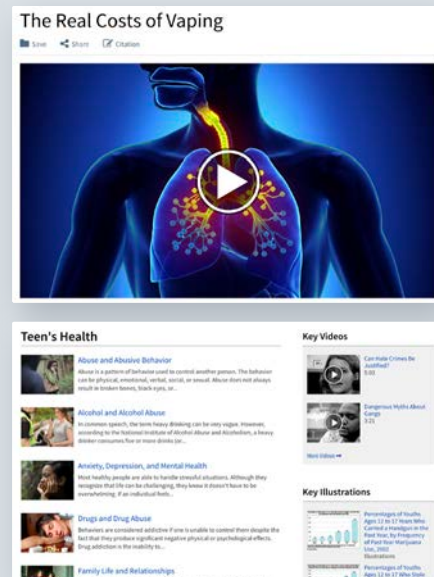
The Real Costs of Vaping

Save Share Citation

Teen's Health

Abuse and Abusive Behavior

Abuse is a pattern of behavior used to control another person. The behavior can be physical, emotional, verbal, social, or sexual. Abuse does not always result in broken bones, black eyes, or...

Alcohol and Alcohol Abuse

In common speech, the term heavy drinking can be very vague. However, according to the National Institute of Alcohol Abuse and Alcoholism, a heavy drinker consumes five or more drinks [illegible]

Anxiety, Depression, and Mental Health

Most healthy people are able to handle stressful situations. Although they recognize that life can be challenging, they know it doesn't have to be overwhelming. If an individual feels...

Drugs and Drug Abuse

Behaviors are considered addictive if one is unable to control them despite the fact that they produce significant negative physical or psychological effects. Drug addiction is the inability to...

Family Life and Relationships

Key Videos

Can Hate Crimes Be Justified?
5:02

Dangerous Myths About Guns
3:21

More Videos ➜

Key Illustrations

Percentages of Youths Ages 12 to 17 Years Who Carried a Handgun in the Past Year, by Frequency of Past-Year Marijuana Use, 2002
Illustrations

Percentages of Youths Ages 12 to 17 Who Stole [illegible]